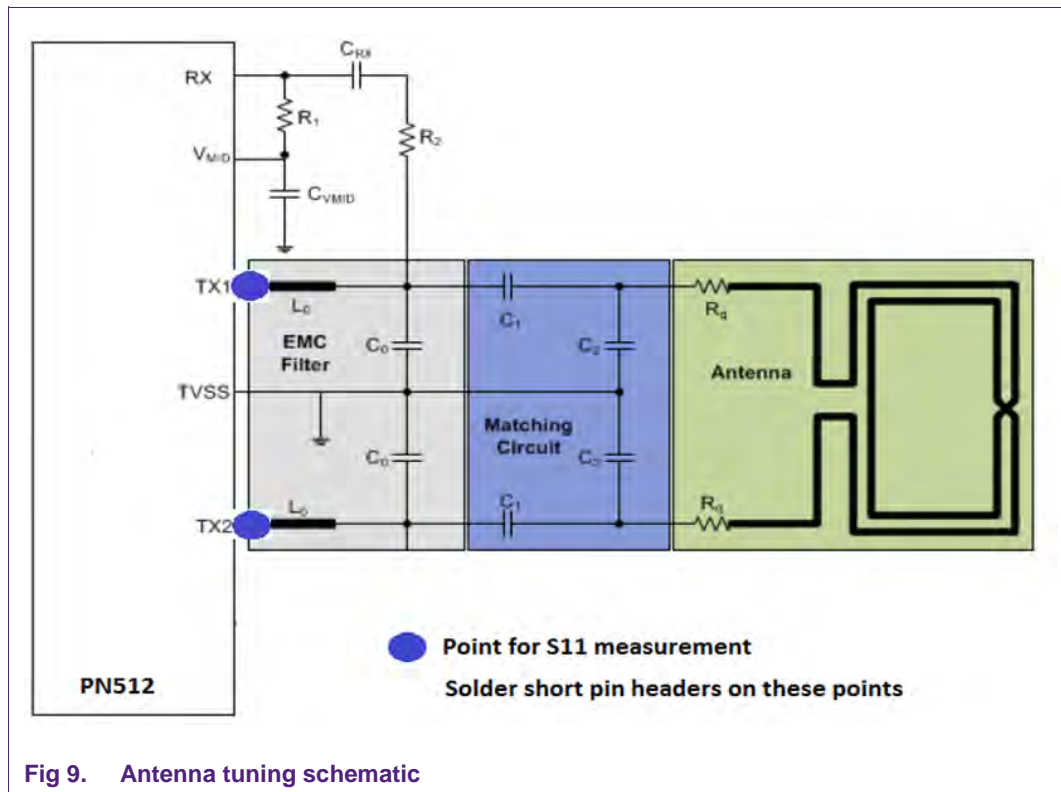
RX
$C_{RX}$
$R_1$
$R_2$
$V_{MID}$
$C_{VMID}$
TX1
$L_0$
EMC Filter
$C_0$
$C_1$
$C_2$
$R_q$
Antenna
TVSS
Matching Circuit
$C_0$
$C_2$
TX2
$L_0$
$C_1$
$R_q$
Point for S11 measurement
Solder short pin headers on these points
PN512

Fig 9. Antenna tuning schematic